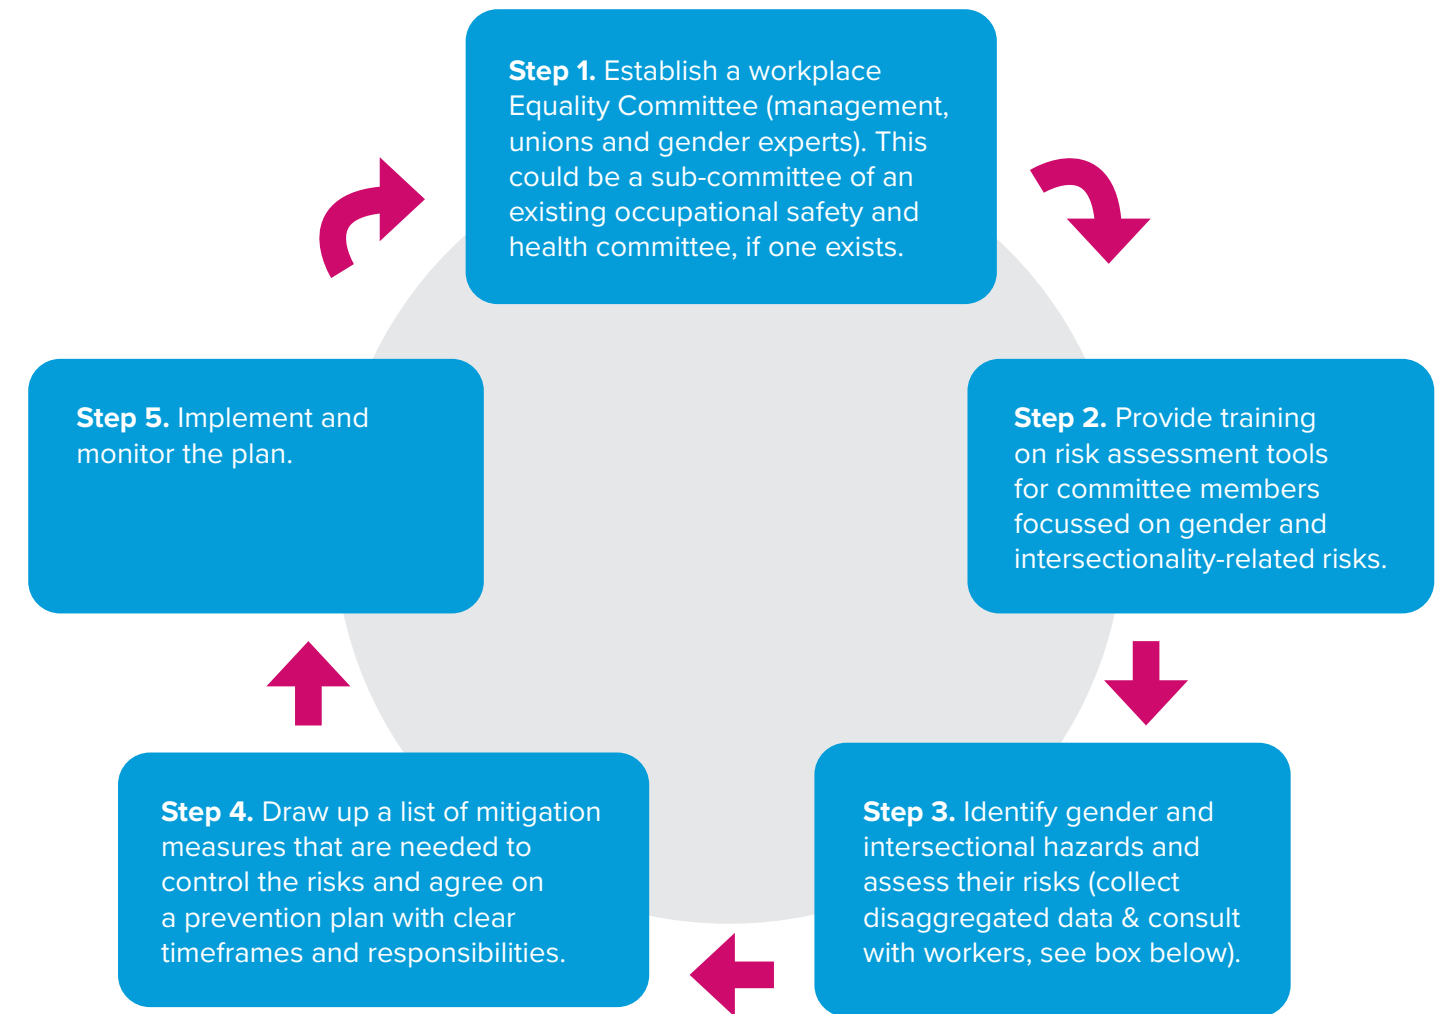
**Step 1.** Establish a workplace Equality Committee (management, unions and gender experts). This could be a sub-committee of an existing occupational safety and health committee, if one exists.

**Step 2.** Provide training on risk assessment tools for committee members focussed on gender and intersectionality-related risks.

**Step 3.** Identify gender and intersectional hazards and assess their risks (collect disaggregated data & consult with workers, see box below).

**Step 4.** Draw up a list of mitigation measures that are needed to control the risks and agree on a prevention plan with clear timeframes and responsibilities.

**Step 5.** Implement and monitor the plan.